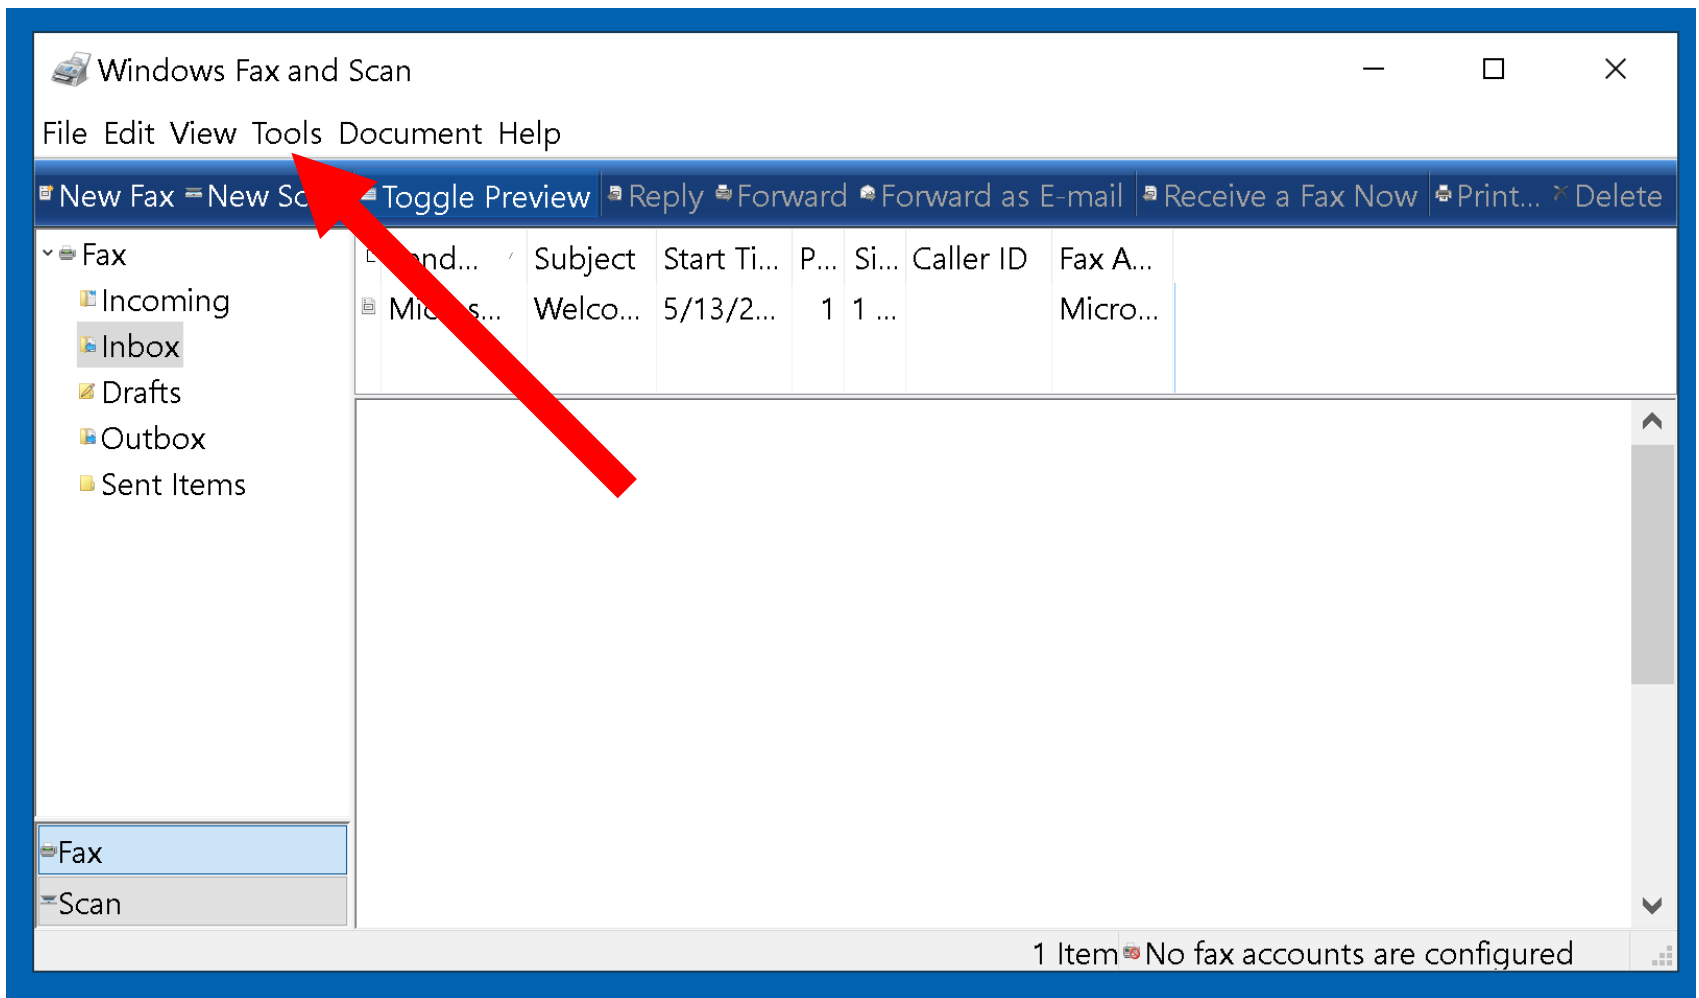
Windows Fax and Scan

File Edit View Tools Document Help

New Fax New Sc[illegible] Toggle Preview Reply Forward Forward as E-mail Receive a Fax Now Print... Delete

Fax
Incoming
Inbox
Drafts
Outbox
Sent Items

| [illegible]nd... | Subject | Start Ti... | P... | Si... | Caller ID | Fax A... |
|---|---|---|---|---|---|---|
| Mi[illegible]s... | Welco... | 5/13/2... | 1 | 1 ... | | Micro... |

Fax
Scan

1 Item No fax accounts are configured